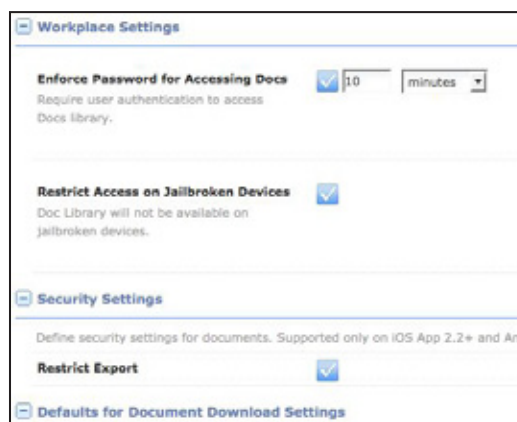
Workplace Settings

Enforce Password for Accessing Docs
Require user authentication to access Docs library.

10 minutes

Restrict Access on Jailbroken Devices
Doc Library will not be available on jailbroken devices.

Security Settings

Define security settings for documents. Supported only on iOS App 2.2+ and An

Restrict Export

Defaults for Document Download Settings